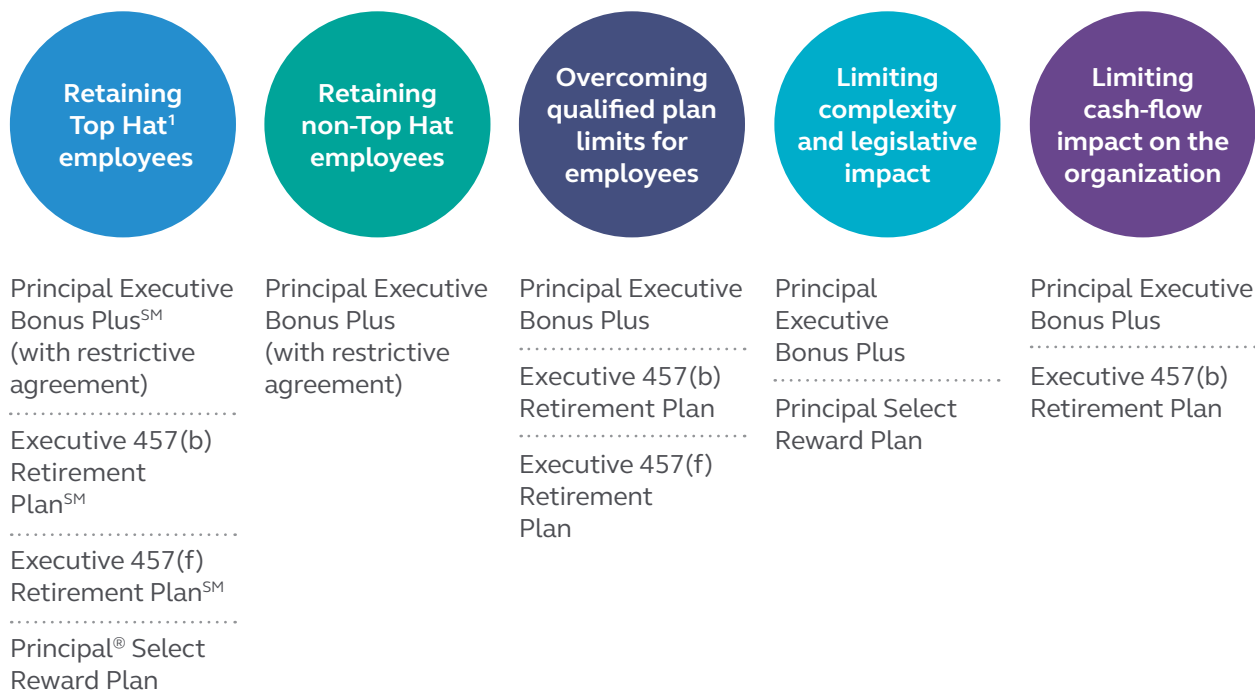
Retaining Top Hat$^{1}$ employees

Principal Executive Bonus Plus$^{SM}$ (with restrictive agreement)

Executive 457(b) Retirement Plan$^{SM}$

Executive 457(f) Retirement Plan$^{SM}$

Principal$^{®}$ Select Reward Plan

Retaining non-Top Hat employees

Principal Executive Bonus Plus (with restrictive agreement)

Overcoming qualified plan limits for employees

Principal Executive Bonus Plus

Executive 457(b) Retirement Plan

Executive 457(f) Retirement Plan

Limiting complexity and legislative impact

Principal Executive Bonus Plus

Principal Select Reward Plan

Limiting cash-flow impact on the organization

Principal Executive Bonus Plus

Executive 457(b) Retirement Plan